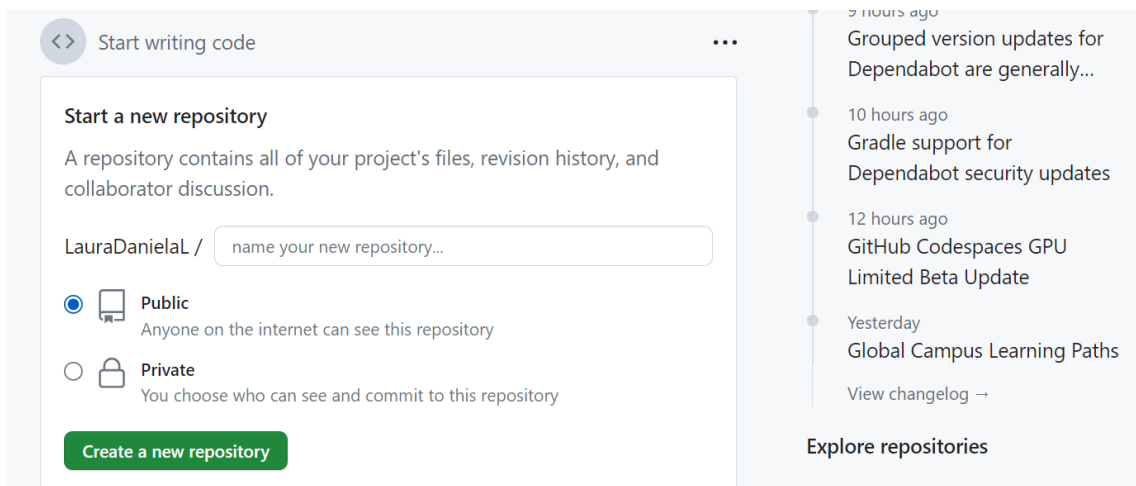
Start writing code

Start a new repository

A repository contains all of your project's files, revision history, and collaborator discussion.

LauraDanielaL /

name your new repository...

Public
Anyone on the internet can see this repository

Private
You choose who can see and commit to this repository

Create a new repository

9 hours ago
Grouped version updates for Dependabot are generally...

10 hours ago
Gradle support for Dependabot security updates

12 hours ago
GitHub Codespaces GPU Limited Beta Update

Yesterday
Global Campus Learning Paths

View changelog →

Explore repositories